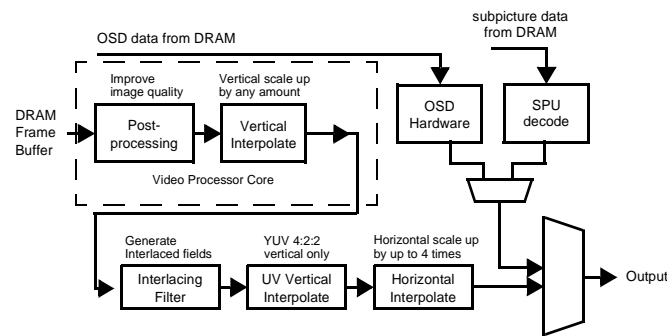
OSD data from DRAM

subpicture data from DRAM

Improve image quality

Vertical scale up by any amount

DRAM Frame Buffer

Post-processing

Vertical Interpolate

OSD Hardware

SPU decode

Video Processor Core

Generate Interlaced fields

YUV 4:2:2 vertical only

Horizontal scale up by up to 4 times

Interlacing Filter

UV Vertical Interpolate

Horizontal Interpolate

Output